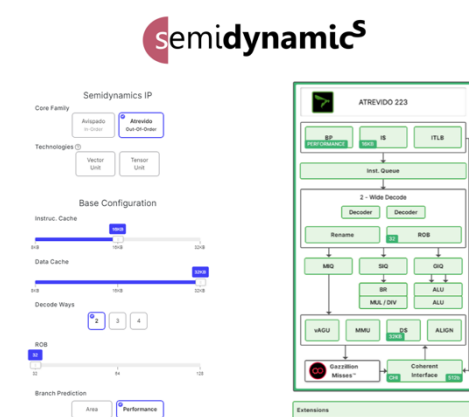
semidynamicS

Semidynamics IP

Core Family

Avispado
In-Order

Atrevido
Out-Of-Order

Technologies

Vector
Unit

Tensor
Unit

Base Configuration

Instruc. Cache

16KB

8KB 16KB 32KB

Data Cache

32KB

8KB 16KB 32KB

Decode Ways

2 3 4

ROB

32

32 64 128

Branch Prediction

Area

Performance

ATREVIDO 223

BP
PERFORMANCE

I$
16KB

ITLB

Inst. Queue

2 - Wide Decode

Decoder

Decoder

Rename

ROB
32

MIQ

SIQ

GIQ

BR

ALU

MUL / DIV

ALU

vAGU

MMU

D$
32KB

ALIGN

Gazzillion
Misses™

Coherent
Interface

CHI

STDS

Extensions